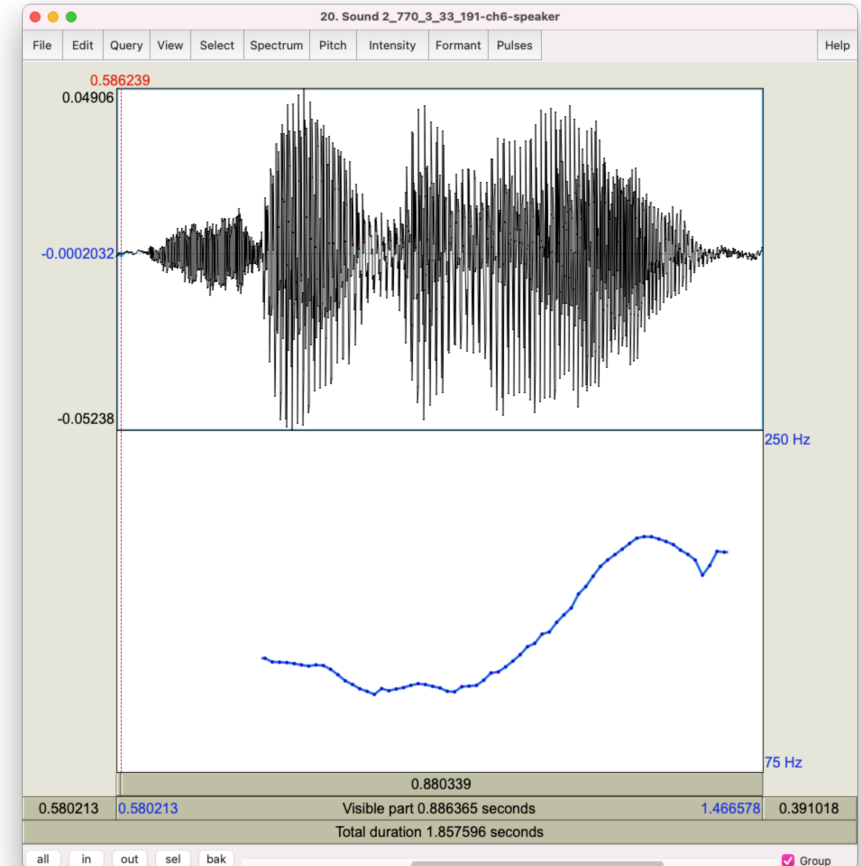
20. Sound 2_770_3_33_191-ch6-speaker

File Edit Query View Select Spectrum Pitch Intensity Formant Pulses Help

0.586239
0.04906
-0.0002032
-0.05238
250 Hz
75 Hz

0.880339

0.580213 0.580213 Visible part 0.886365 seconds 1.466578 0.391018

Total duration 1.857596 seconds

all in out sel bak

Group